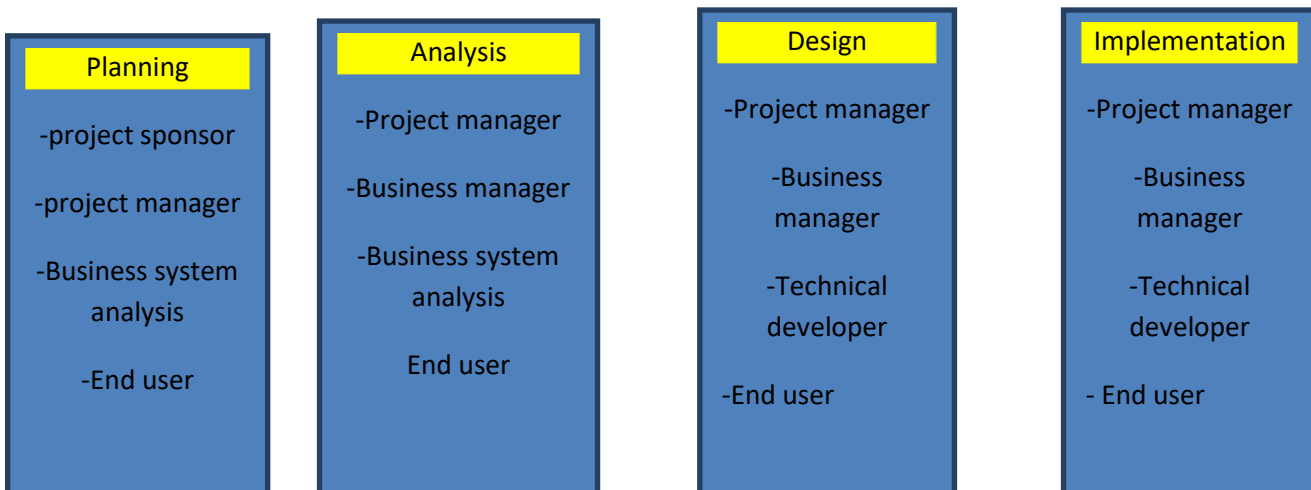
Planning

-project sponsor

-project manager

-Business system analysis

-End user

Analysis

-Project manager

-Business manager

-Business system analysis

End user

Design

-Project manager

-Business manager

-Technical developer

-End user

Implementation

-Project manager

-Business manager

-Technical developer

- End user